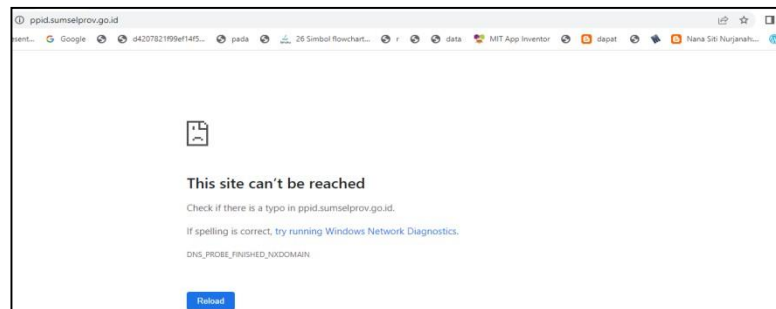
ppid.sumselprov.go.id

sent... Google d4207821f99ef14f5... pada 26 Simbol flowchart... r data MIT App Inventor dapat Nana Siti Nurjanah...

This site can't be reached

Check if there is a typo in ppid.sumselprov.go.id.

If spelling is correct, try running Windows Network Diagnostics.

DNS_PROBE_FINISHED_NXDOMAIN

Reload